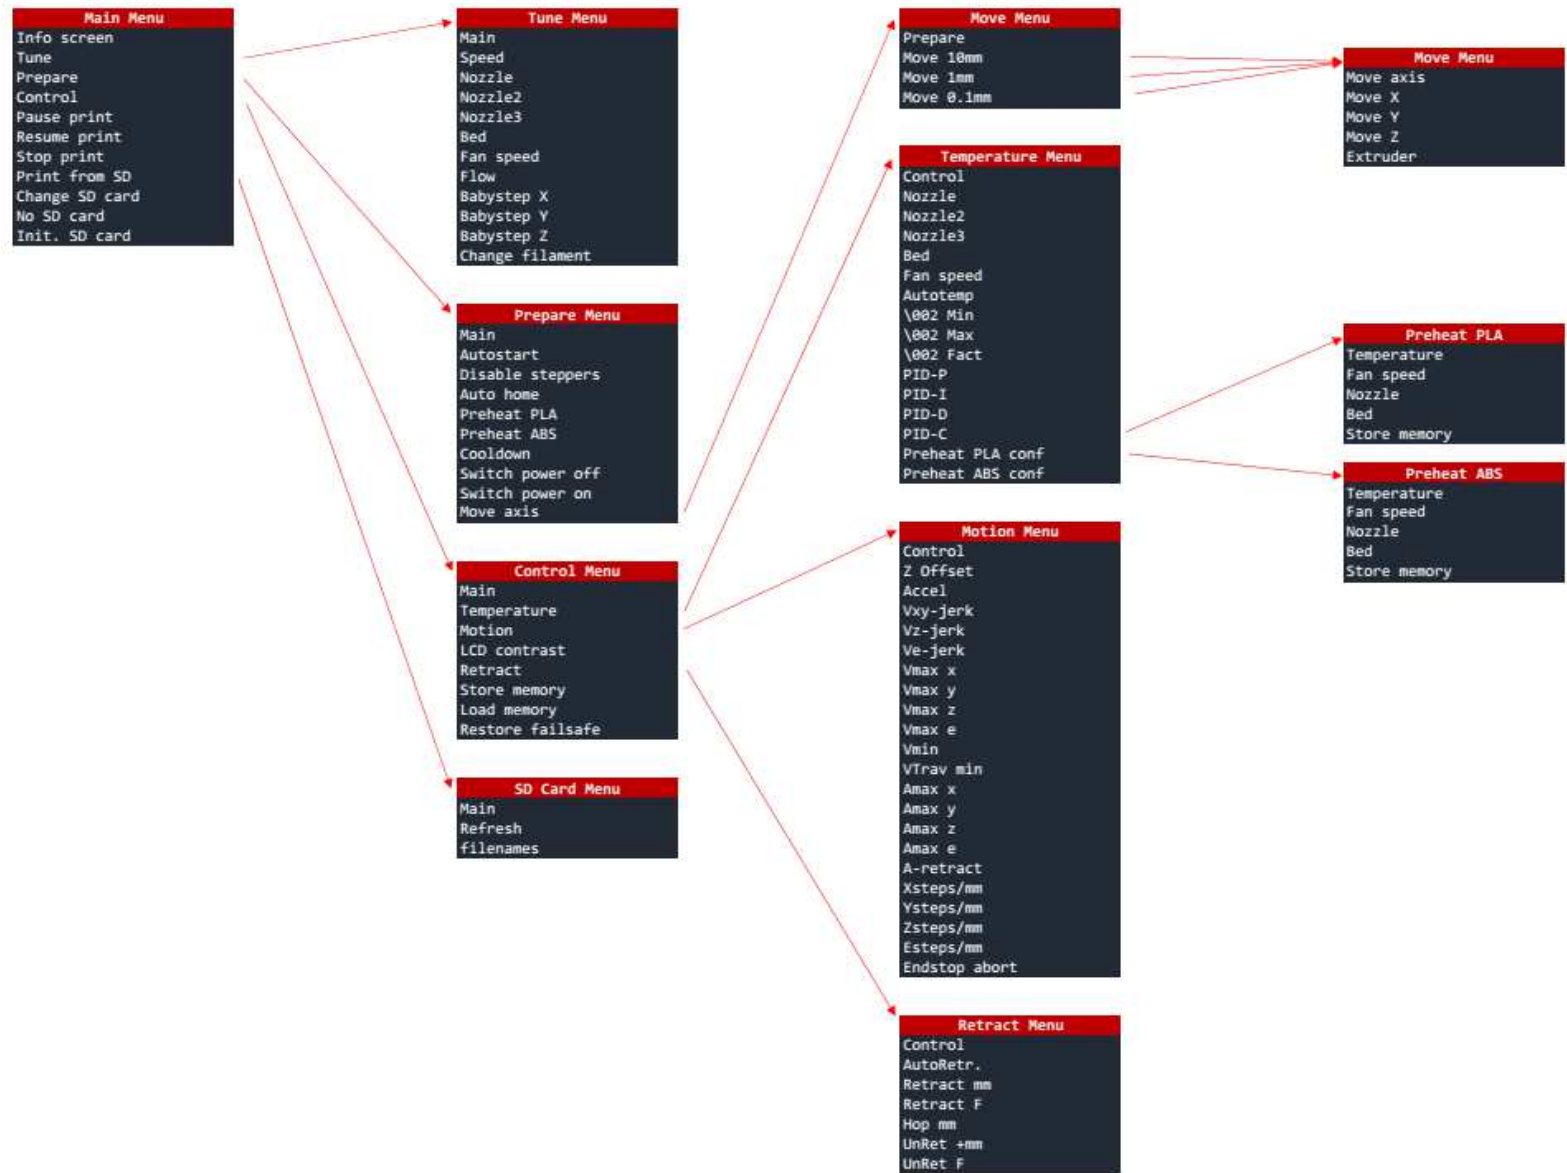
Main Menu
Info screen
Tune
Prepare
Control
Pause print
Resume print
Stop print
Print from SD
Change SD card
No SD card
Init. SD card

Tune Menu
Main
Speed
Nozzle
Nozzle2
Nozzle3
Bed
Fan speed
Flow
Babystep X
Babystep Y
Babystep Z
Change filament

Prepare Menu
Main
Autostart
Disable steppers
Auto home
Preheat PLA
Preheat ABS
Cooldown
Switch power off
Switch power on
Move axis

Control Menu
Main
Temperature
Motion
LCD contrast
Retract
Store memory
Load memory
Restore failsafe

SD Card Menu
Main
Refresh
filenames

Move Menu
Prepare
Move 10mm
Move 1mm
Move 0.1mm

Temperature Menu
Control
Nozzle
Nozzle2
Nozzle3
Bed
Fan speed
Autotemp
\002 Min
\002 Max
\002 Fact
PID-P
PID-I
PID-D
PID-C
Preheat PLA conf
Preheat ABS conf

Motion Menu
Control
Z Offset
Accel
Vxy-jerk
Vz-jerk
Ve-jerk
Vmax x
Vmax y
Vmax z
Vmax e
Vmin
VTrav min
Amax x
Amax y
Amax z
Amax e
A-retract
Xsteps/mm
Ysteps/mm
Zsteps/mm
Esteps/mm
Endstop abort

Retract Menu
Control
AutoRetr.
Retract mm
Retract F
Hop mm
UnRet +mm
UnRet F

Move Menu
Move axis
Move X
Move Y
Move Z
Extruder

Preheat PLA
Temperature
Fan speed
Nozzle
Bed
Store memory

Preheat ABS
Temperature
Fan speed
Nozzle
Bed
Store memory